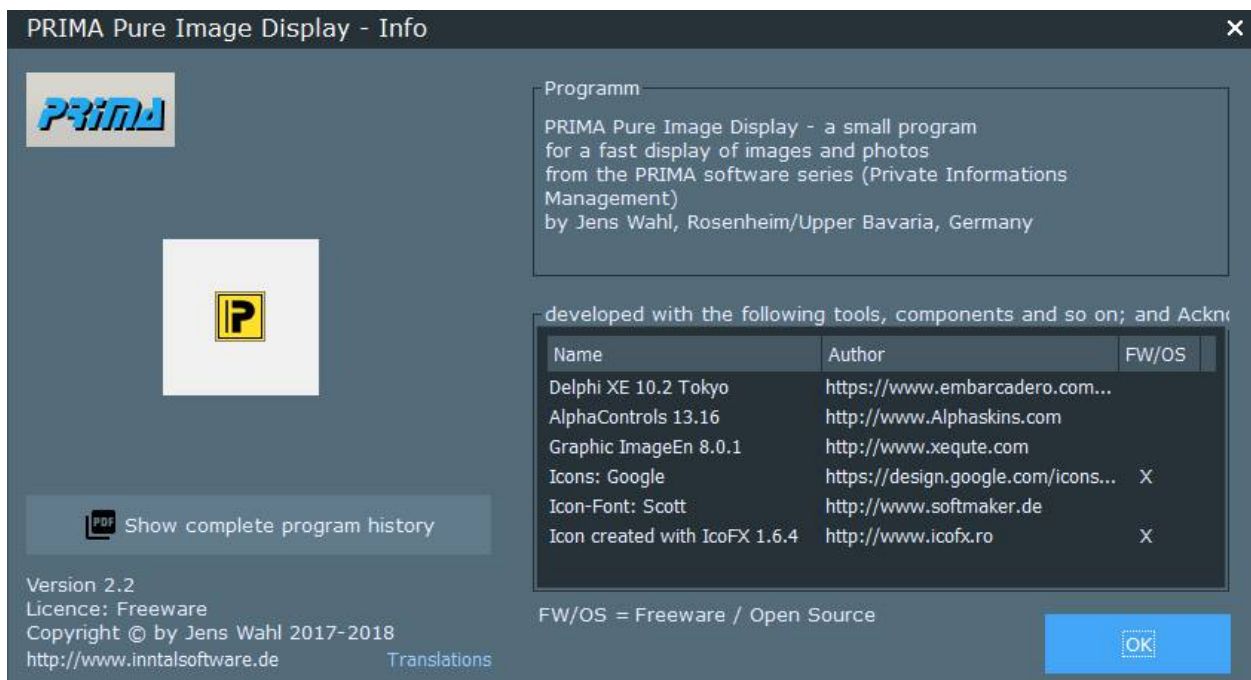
PRIMA Pure Image Display - Info

PRIMA

P

Show complete program history

Version 2.2
Licence: Freeware
Copyright © by Jens Wahl 2017-2018
http://www.inntalsoftware.de Translations

Programm

PRIMA Pure Image Display - a small program for a fast display of images and photos from the PRIMA software series (Private Informations Management) by Jens Wahl, Rosenheim/Upper Bavaria, Germany

developed with the following tools, components and so on; and Ackn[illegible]

| Name | Author | FW/OS |
|---|---|---|
| Delphi XE 10.2 Tokyo | https://www.embarcadero.com... | |
| AlphaControls 13.16 | http://www.Alphaskins.com | |
| Graphic ImageEn 8.0.1 | http://www.xequte.com | |
| Icons: Google | https://design.google.com/icons... | X |
| Icon-Font: Scott | http://www.softmaker.de | |
| Icon created with IcoFX 1.6.4 | http://www.icofx.ro | X |

FW/OS = Freeware / Open Source

OK